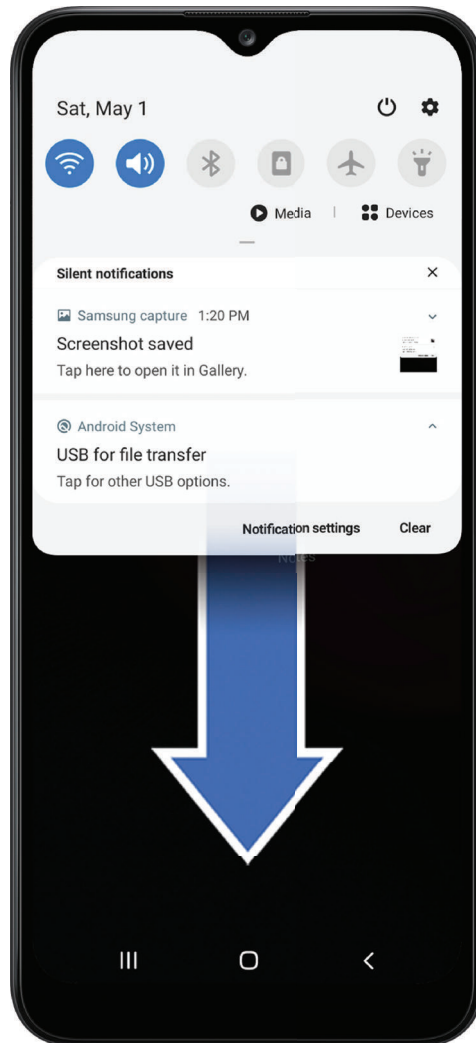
Sat, May 1

Media | Devices

Silent notifications ×

Samsung capture 1:20 PM

Screenshot saved

Tap here to open it in Gallery.

Android System

USB for file transfer

Tap for other USB options.

Notification settings Clear

Notes